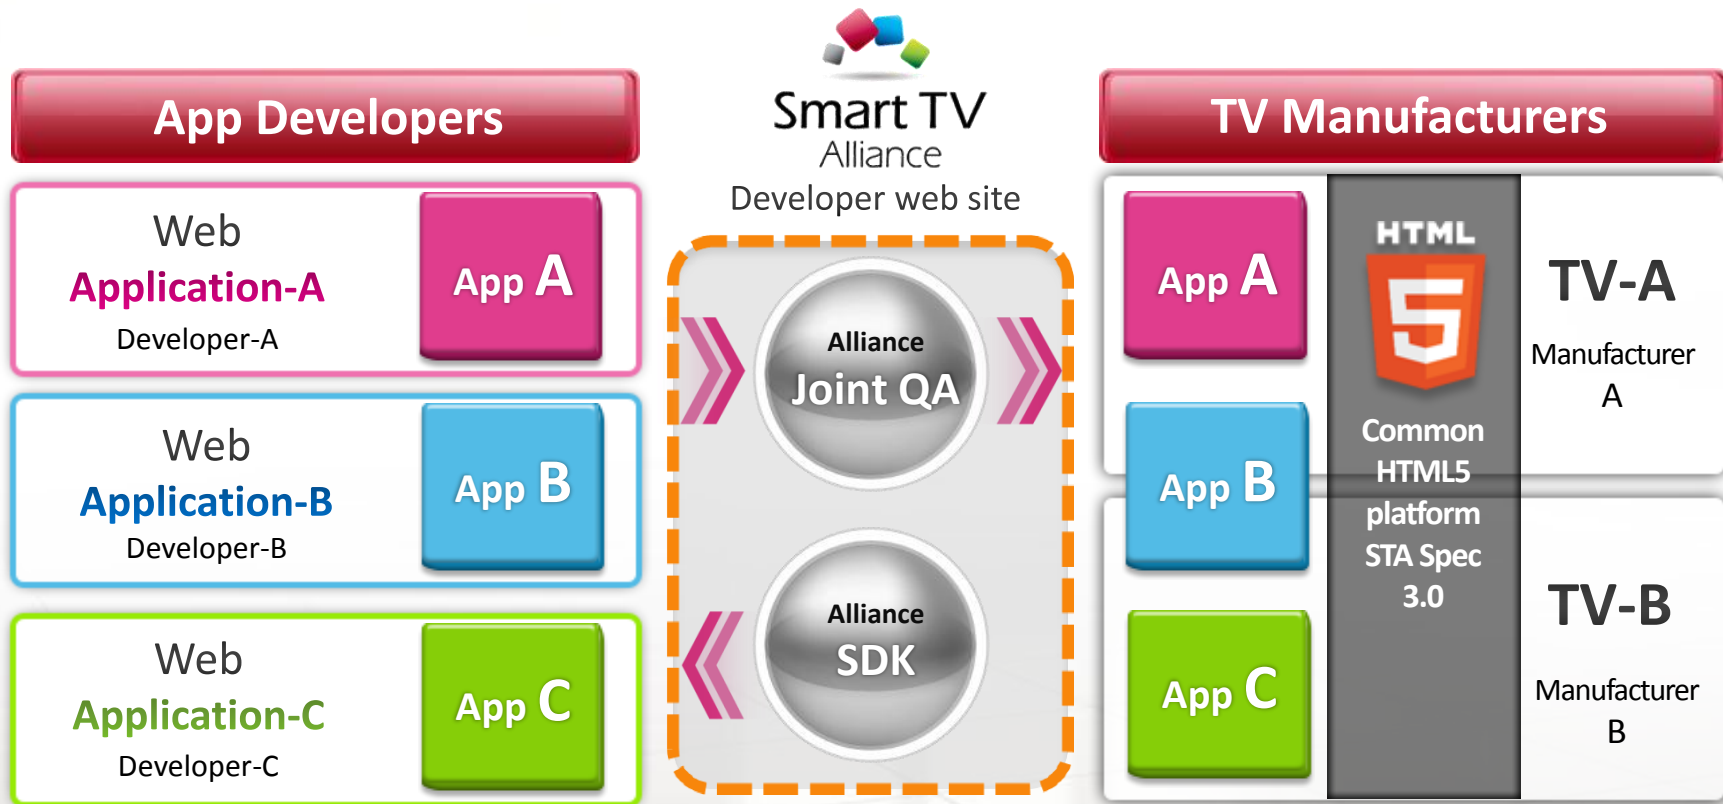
App Developers

Web
Application-A
Developer-A

App A

Web
Application-B
Developer-B

App B

Web
Application-C
Developer-C

App C

Smart TV
Alliance
Developer web site

Alliance
Joint QA

Alliance
SDK

TV Manufacturers

App A

App B

App C

HTML
5
Common HTML5 platform STA Spec 3.0

TV-A
Manufacturer A

TV-B
Manufacturer B